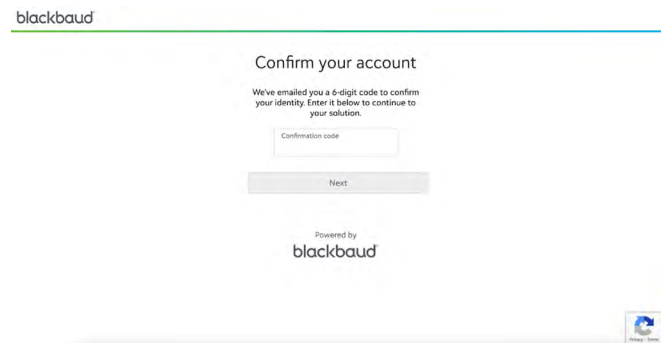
blackbaud

Confirm your account

We've emailed you a 6-digit code to confirm your identity. Enter it below to continue to your solution.

Confirmation code

Next

Powered by

blackbaud

Privacy - Terms